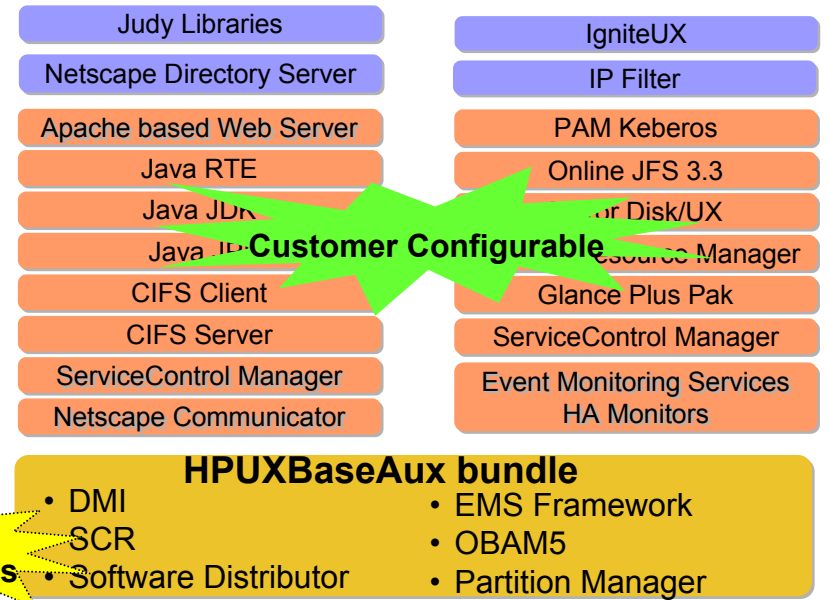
Judy Libraries

Netscape Directory Server

Apache based Web Server

Java RTE

Java JDK

Java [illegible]

CIFS Client

CIFS Server

ServiceControl Manager

Netscape Communicator

IgniteUX

IP Filter

PAM Keberos

Online JFS 3.3

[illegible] Disk/UX

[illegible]esource Manager

Glance Plus Pak

ServiceControl Manager

Event Monitoring Services HA Monitors

Customer Configurable

HPUXBaseAux bundle

• DMI
• SCR
• Software Distributor

• EMS Framework
• OBAM5
• Partition Manager

s